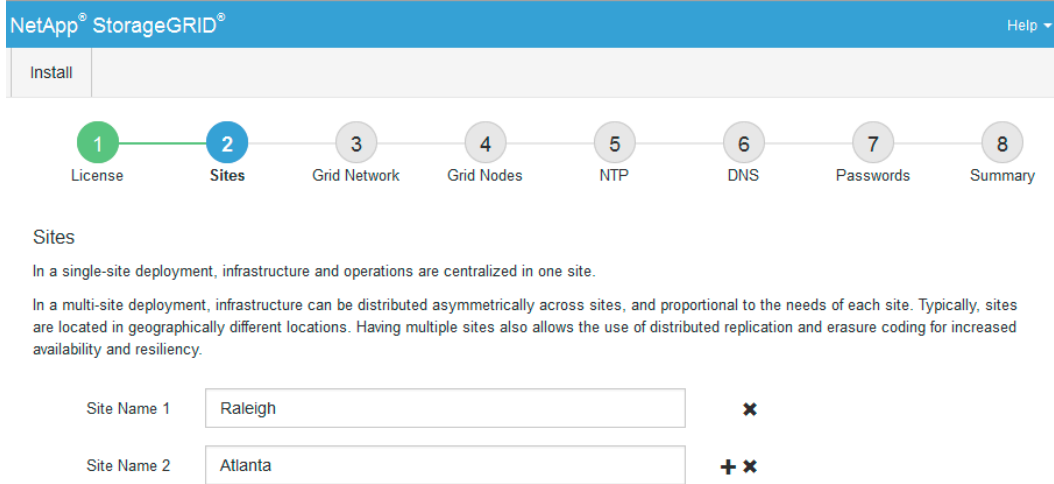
NetApp® StorageGRID®

Help

Install

1 License
2 Sites
3 Grid Network
4 Grid Nodes
5 NTP
6 DNS
7 Passwords
8 Summary

Sites

In a single-site deployment, infrastructure and operations are centralized in one site.

In a multi-site deployment, infrastructure can be distributed asymmetrically across sites, and proportional to the needs of each site. Typically, sites are located in geographically different locations. Having multiple sites also allows the use of distributed replication and erasure coding for increased availability and resiliency.

Site Name 1 Raleigh

Site Name 2 Atlanta